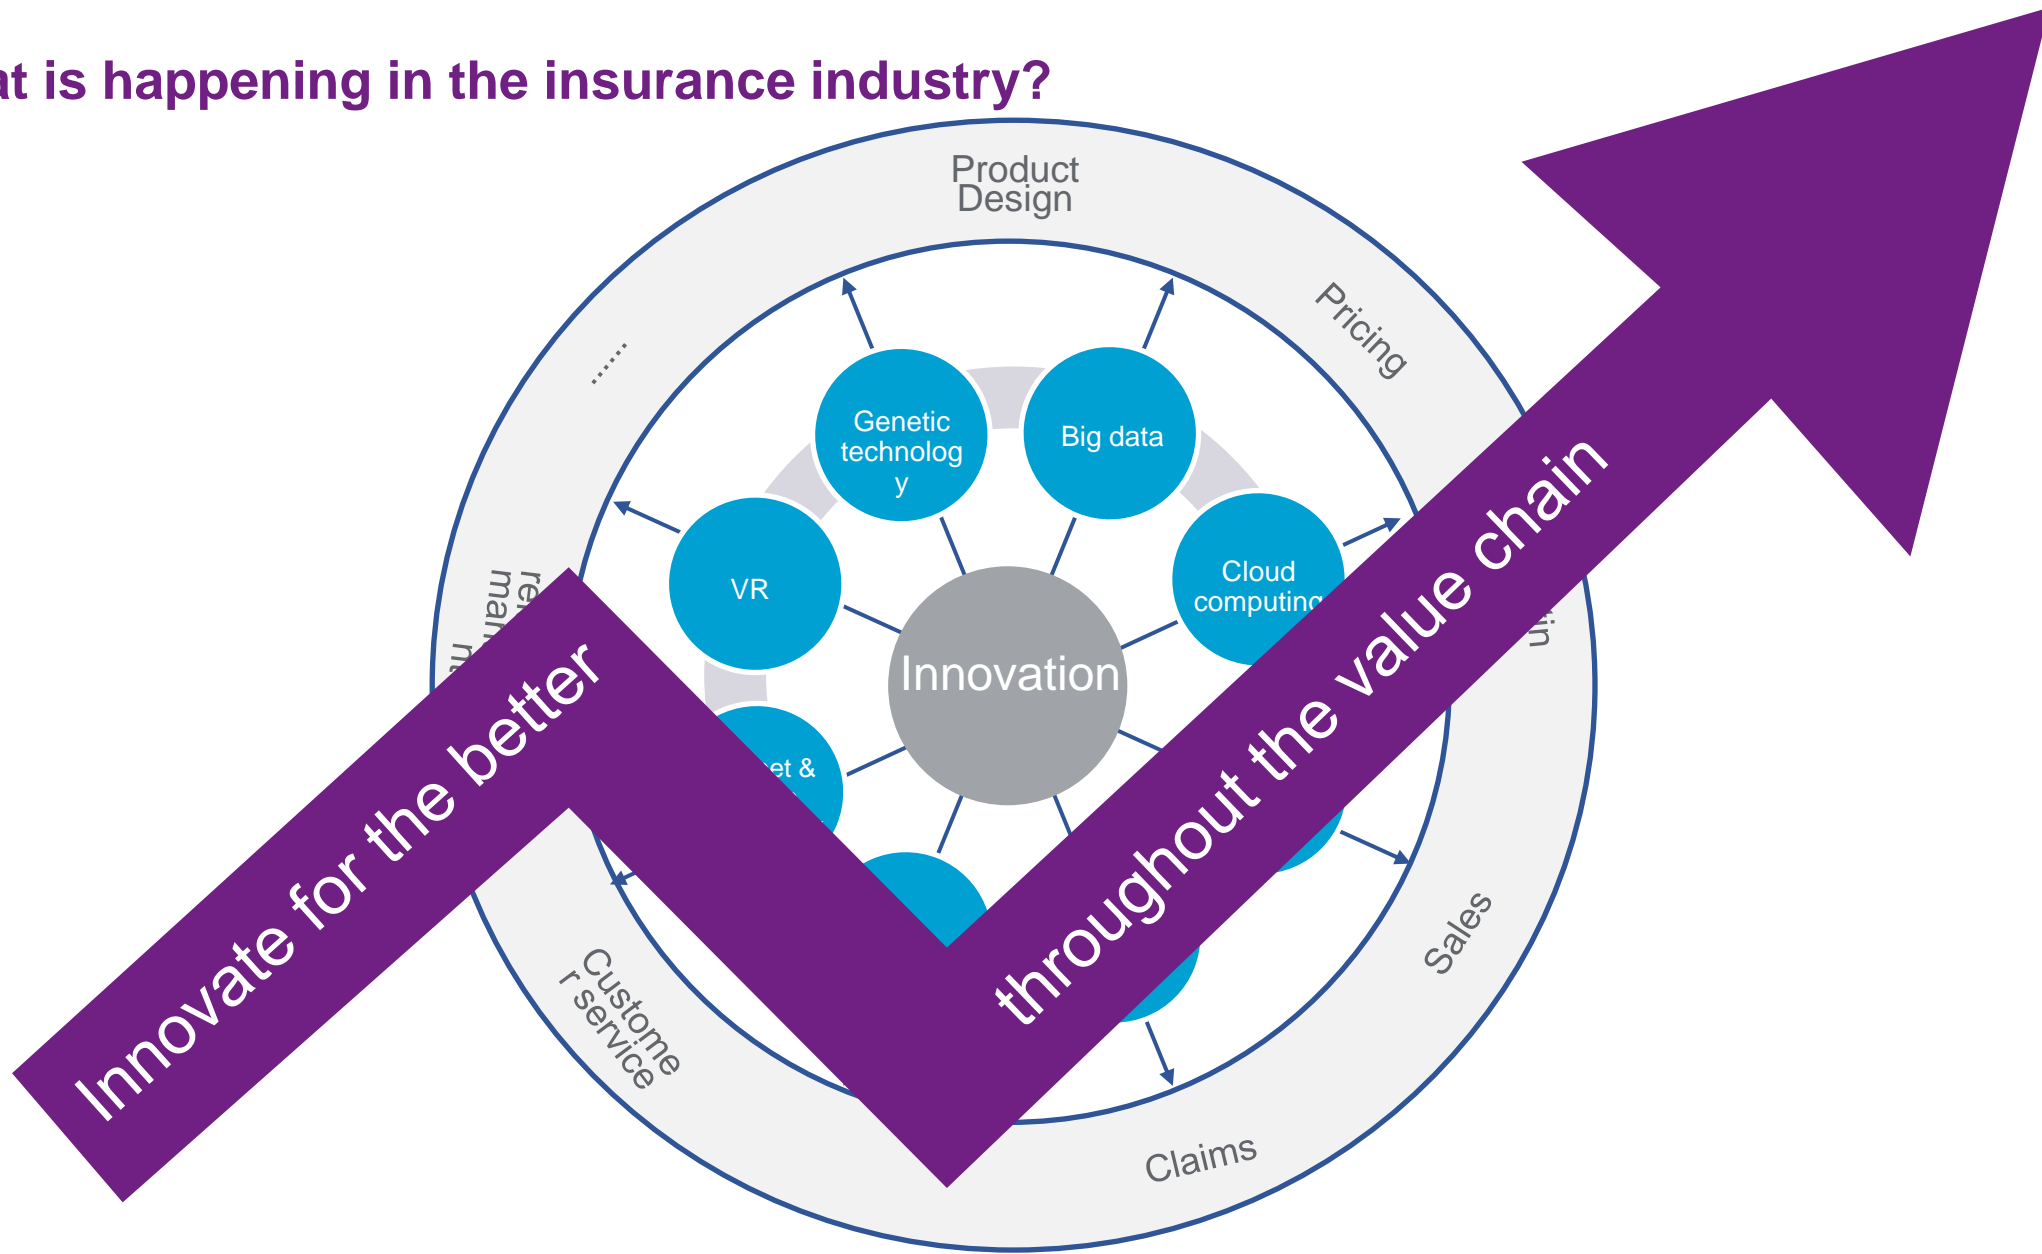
at is happening in the insurance industry?

Product Design

Pricing

in

Sales

Claims

Custome r service

re mar m

......

Genetic technolog y

Big data

Cloud computing

VR

Innovation

et &

Innovate for the better

throughout the value chain